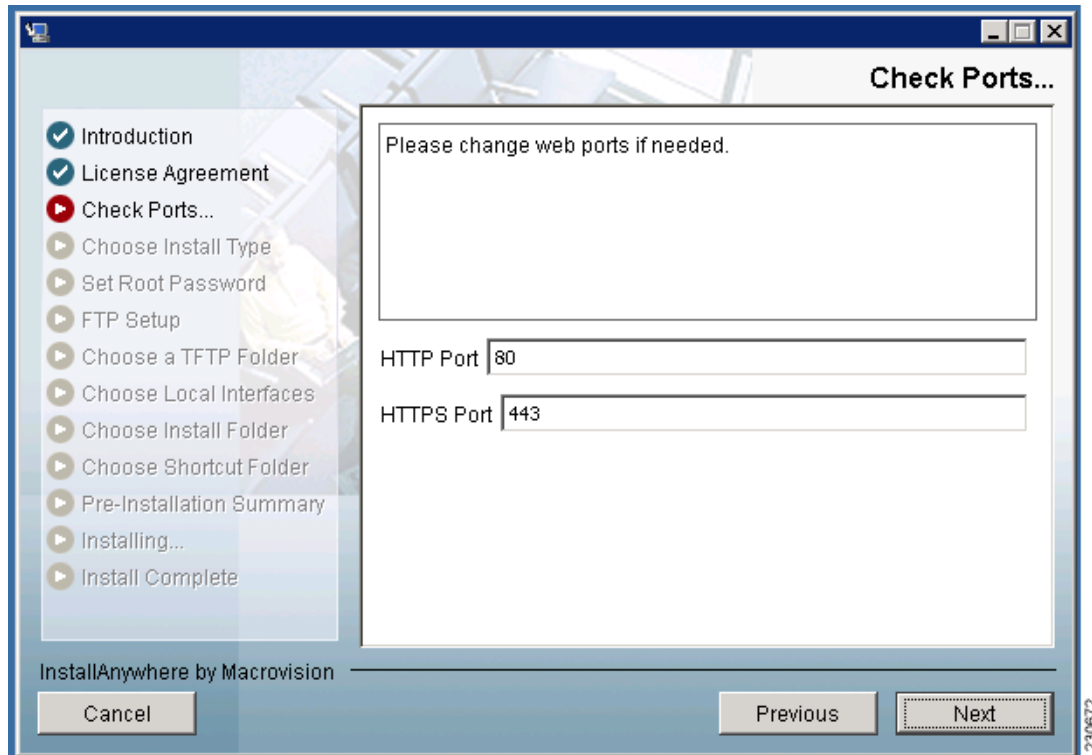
Check Ports...

Introduction
License Agreement
Check Ports...
Choose Install Type
Set Root Password
FTP Setup
Choose a TFTP Folder
Choose Local Interfaces
Choose Install Folder
Choose Shortcut Folder
Pre-Installation Summary
Installing...
Install Complete

Please change web ports if needed.

HTTP Port 80

HTTPS Port 443

InstallAnywhere by Macrovision

Cancel

Previous

Next

230672